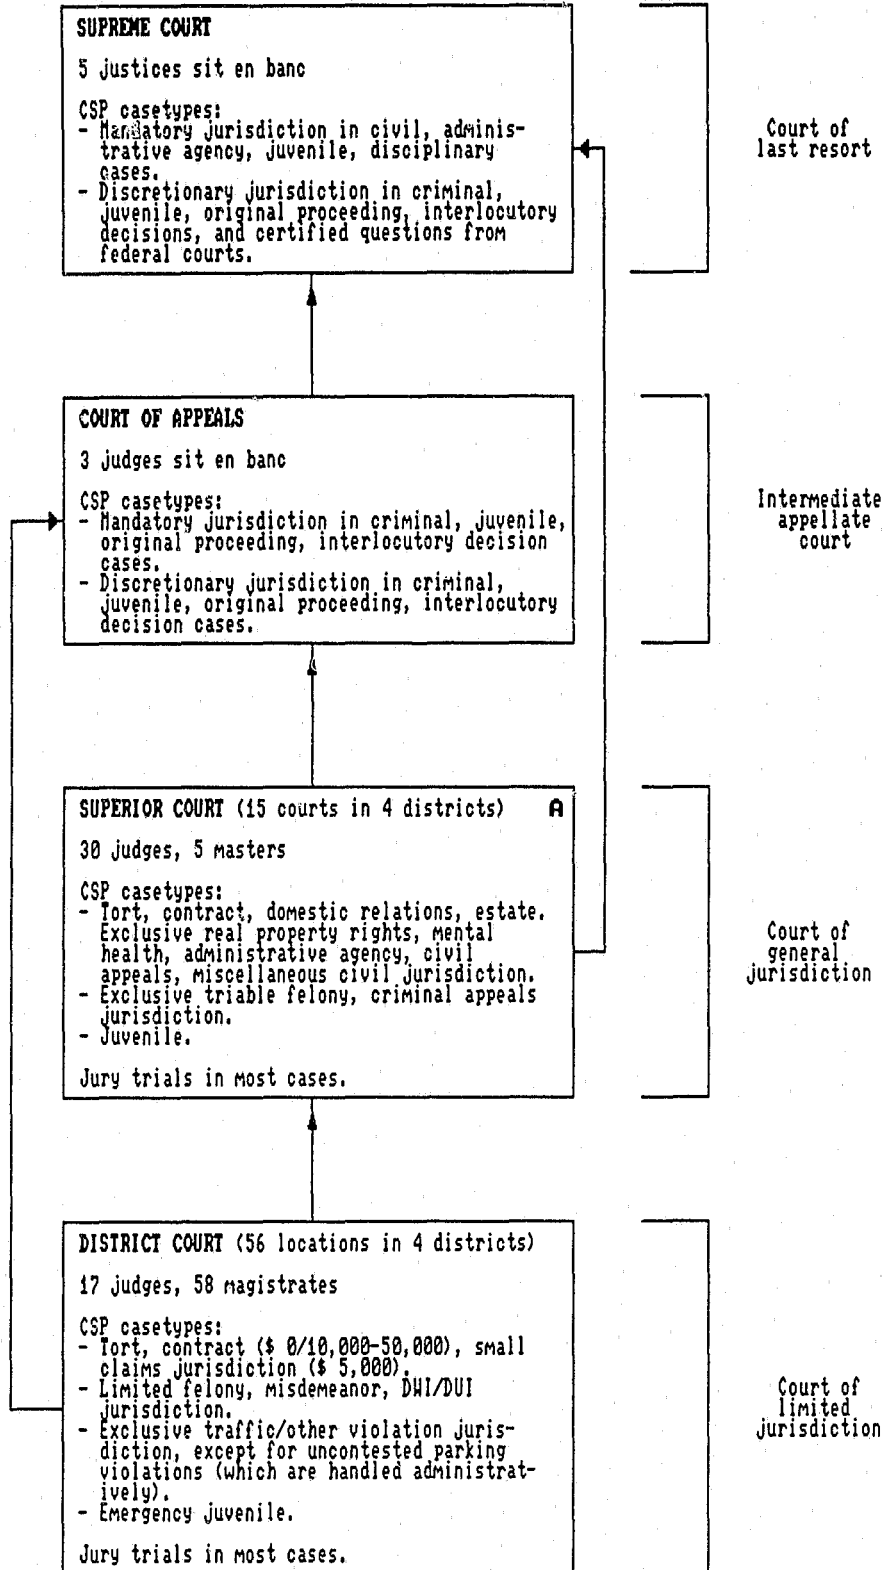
SUPREME COURT

5 justices sit en banc

CSP casetypes:
- Mandatory jurisdiction in civil, administrative agency, juvenile, disciplinary cases.
- Discretionary jurisdiction in criminal, juvenile, original proceeding, interlocutory decisions, and certified questions from federal courts.

Court of last resort

COURT OF APPEALS

3 judges sit en banc

CSP casetypes:
- Mandatory jurisdiction in criminal, juvenile, original proceeding, interlocutory decision cases.
- Discretionary jurisdiction in criminal, juvenile, original proceeding, interlocutory decision cases.

Intermediate appellate court

SUPERIOR COURT (15 courts in 4 districts) A

30 judges, 5 masters

CSP casetypes:
- Tort, contract, domestic relations, estate. Exclusive real property rights, mental health, administrative agency, civil appeals, miscellaneous civil jurisdiction.
- Exclusive triable felony, criminal appeals jurisdiction.
- Juvenile.

Jury trials in most cases.

Court of general jurisdiction

DISTRICT COURT (56 locations in 4 districts)

17 judges, 58 magistrates

CSP casetypes:
- Tort, contract ($ 0/10,000-50,000), small claims jurisdiction ($ 5,000).
- Limited felony, misdemeanor, DWI/DUI jurisdiction.
- Exclusive traffic/other violation jurisdiction, except for uncontested parking violations (which are handled administratively).
- Emergency juvenile.

Jury trials in most cases.

Court of limited jurisdiction